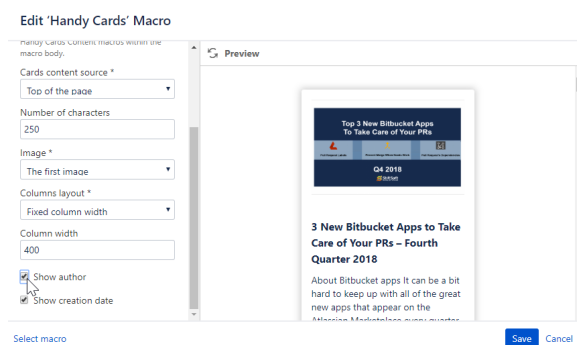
Edit 'Handy Cards' Macro

Handy Cards Content macros within the macro body.

Cards content source *

Top of the page

Number of characters

250

Image *

The first image

Columns layout *

Fixed column width

Column width

400

Show author

Show creation date

Preview

Top 3 New Bitbucket Apps To Take Care of Your PRs

Q4 2018

3 New Bitbucket Apps to Take Care of Your PRs – Fourth Quarter 2018

About Bitbucket apps It can be a bit hard to keep up with all of the great new apps that appear on the Atlassian Marketplace every quarter

Select macro

Save

Cancel